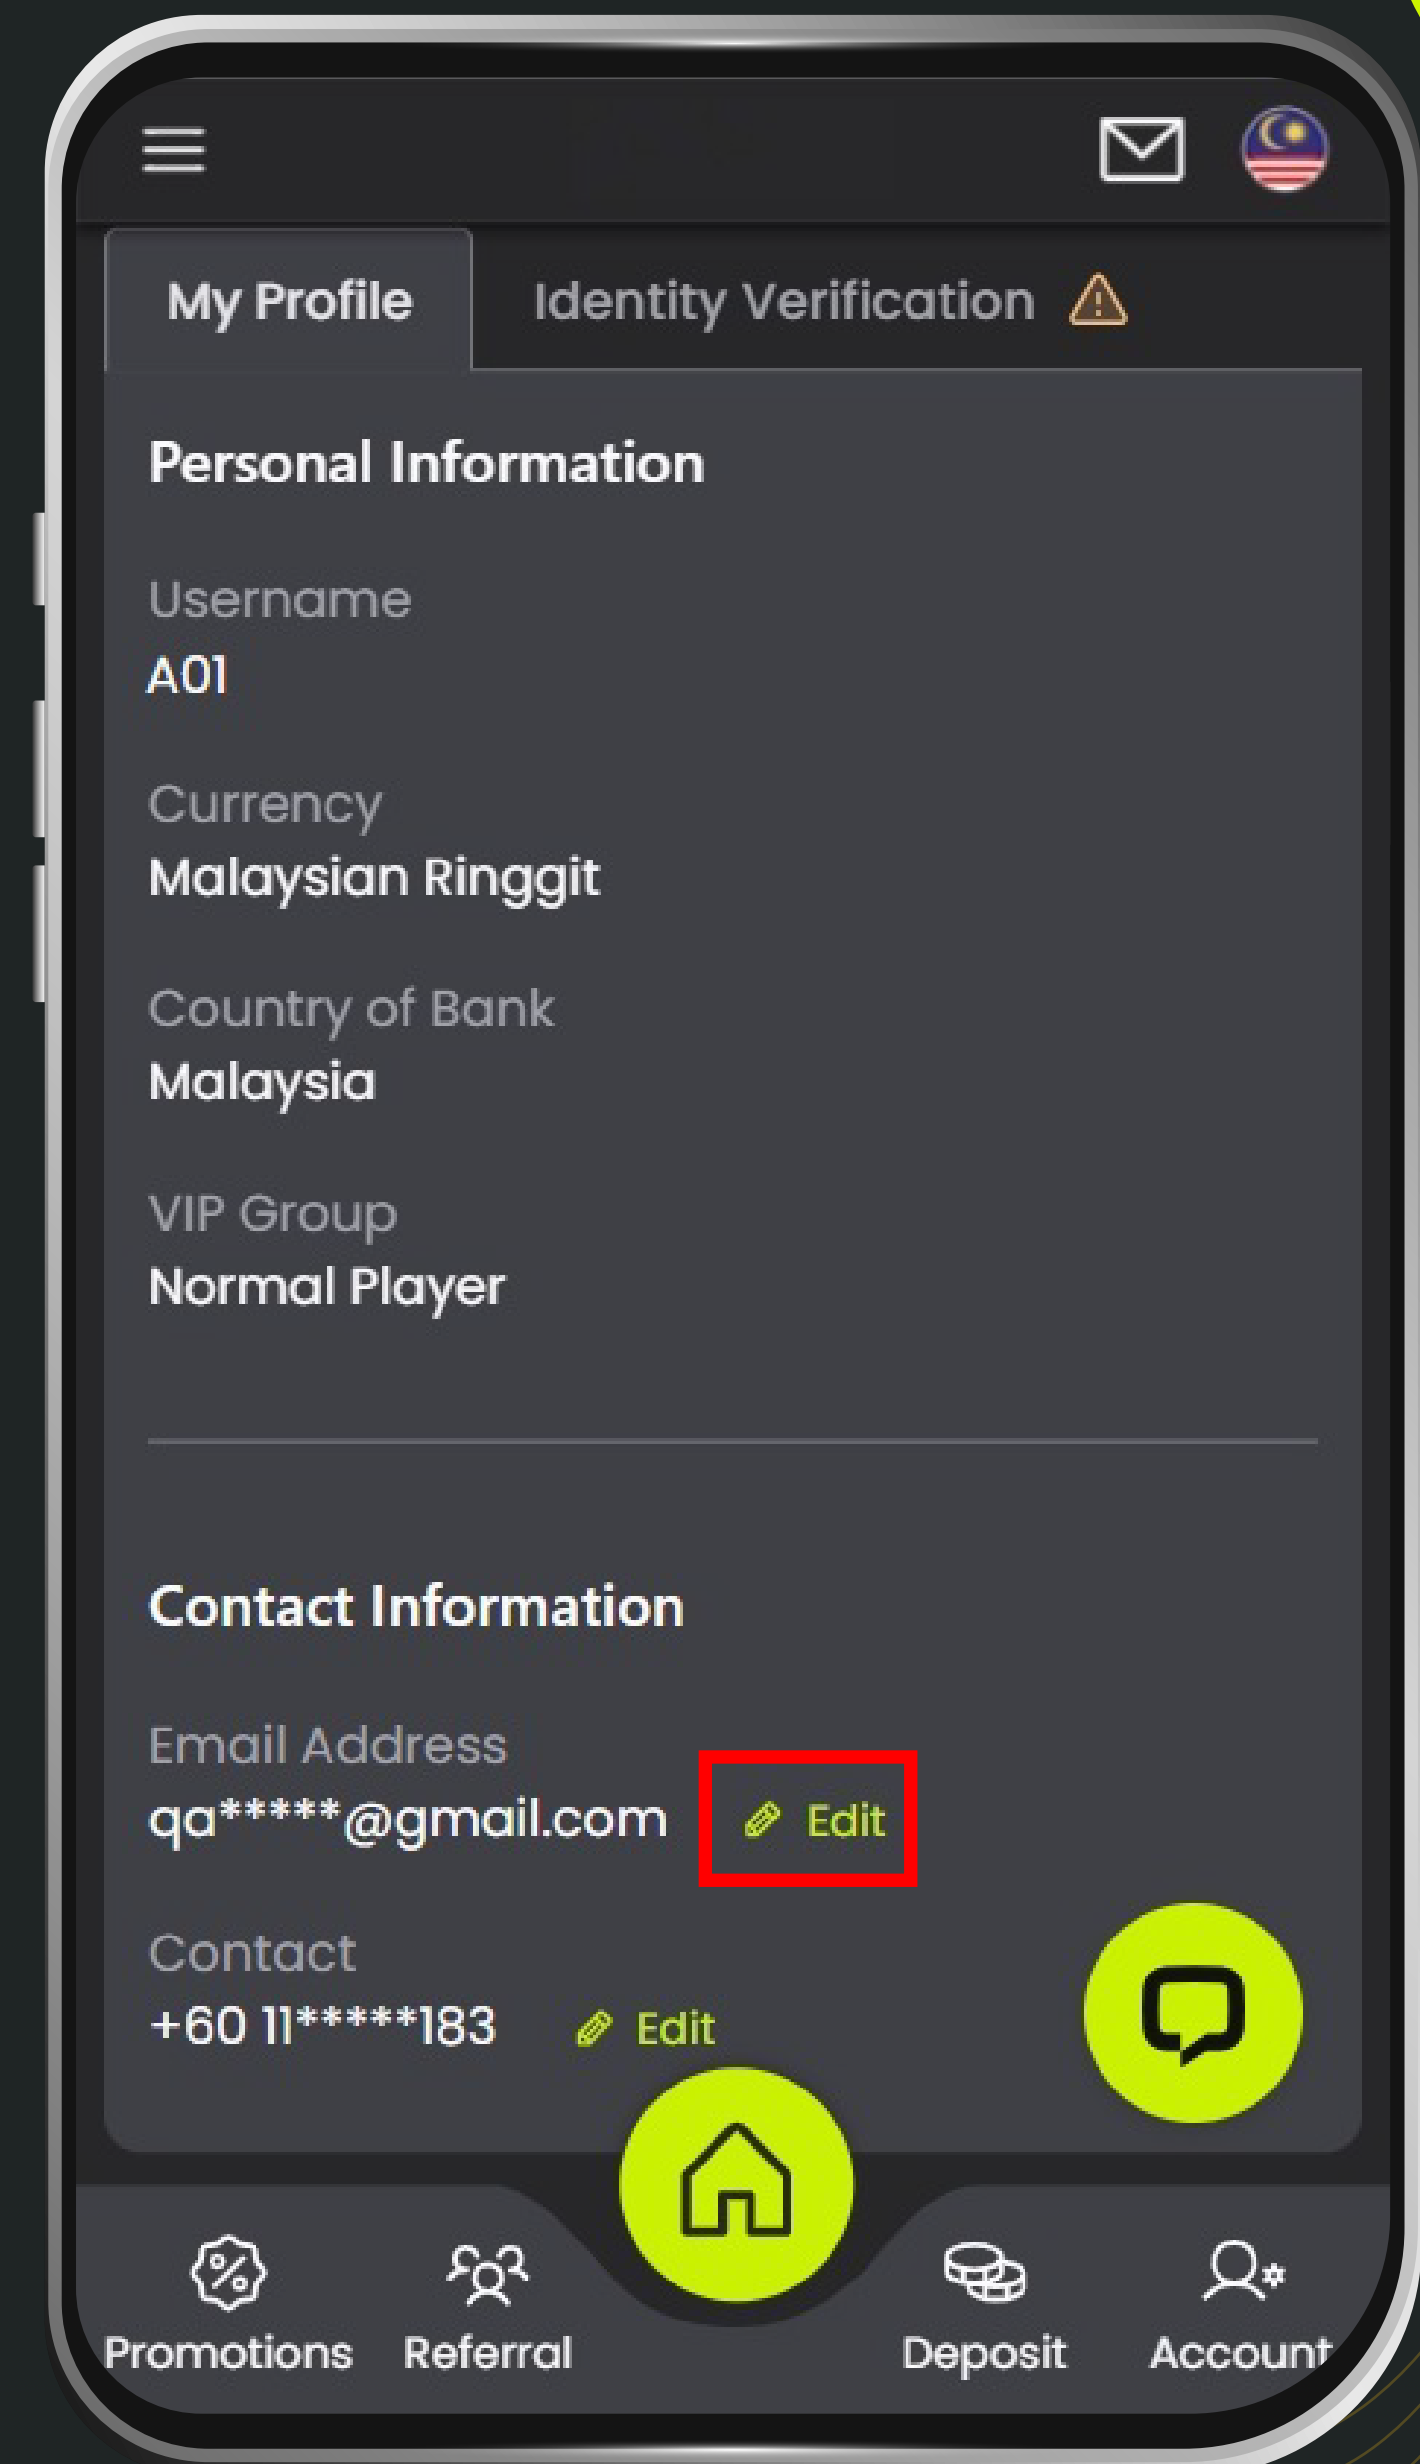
My Profile

Identity Verification

Personal Information

Username
A01

Currency
Malaysian Ringgit

Country of Bank
Malaysia

VIP Group
Normal Player

Contact Information

Email Address
qa*****@gmail.com Edit

Contact
+60 11*****183 Edit

Promotions Referral Deposit Account